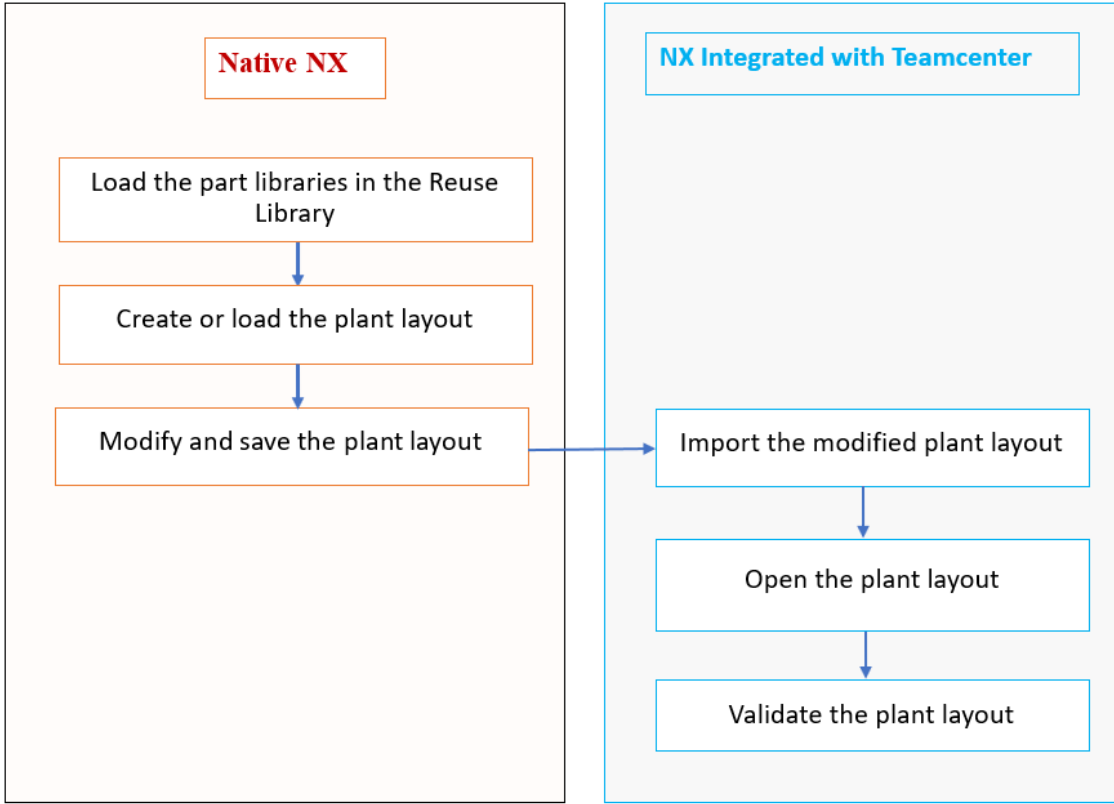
Native NX

Load the part libraries in the Reuse Library

Create or load the plant layout

Modify and save the plant layout

NX Integrated with Teamcenter

Import the modified plant layout

Open the plant layout

Validate the plant layout